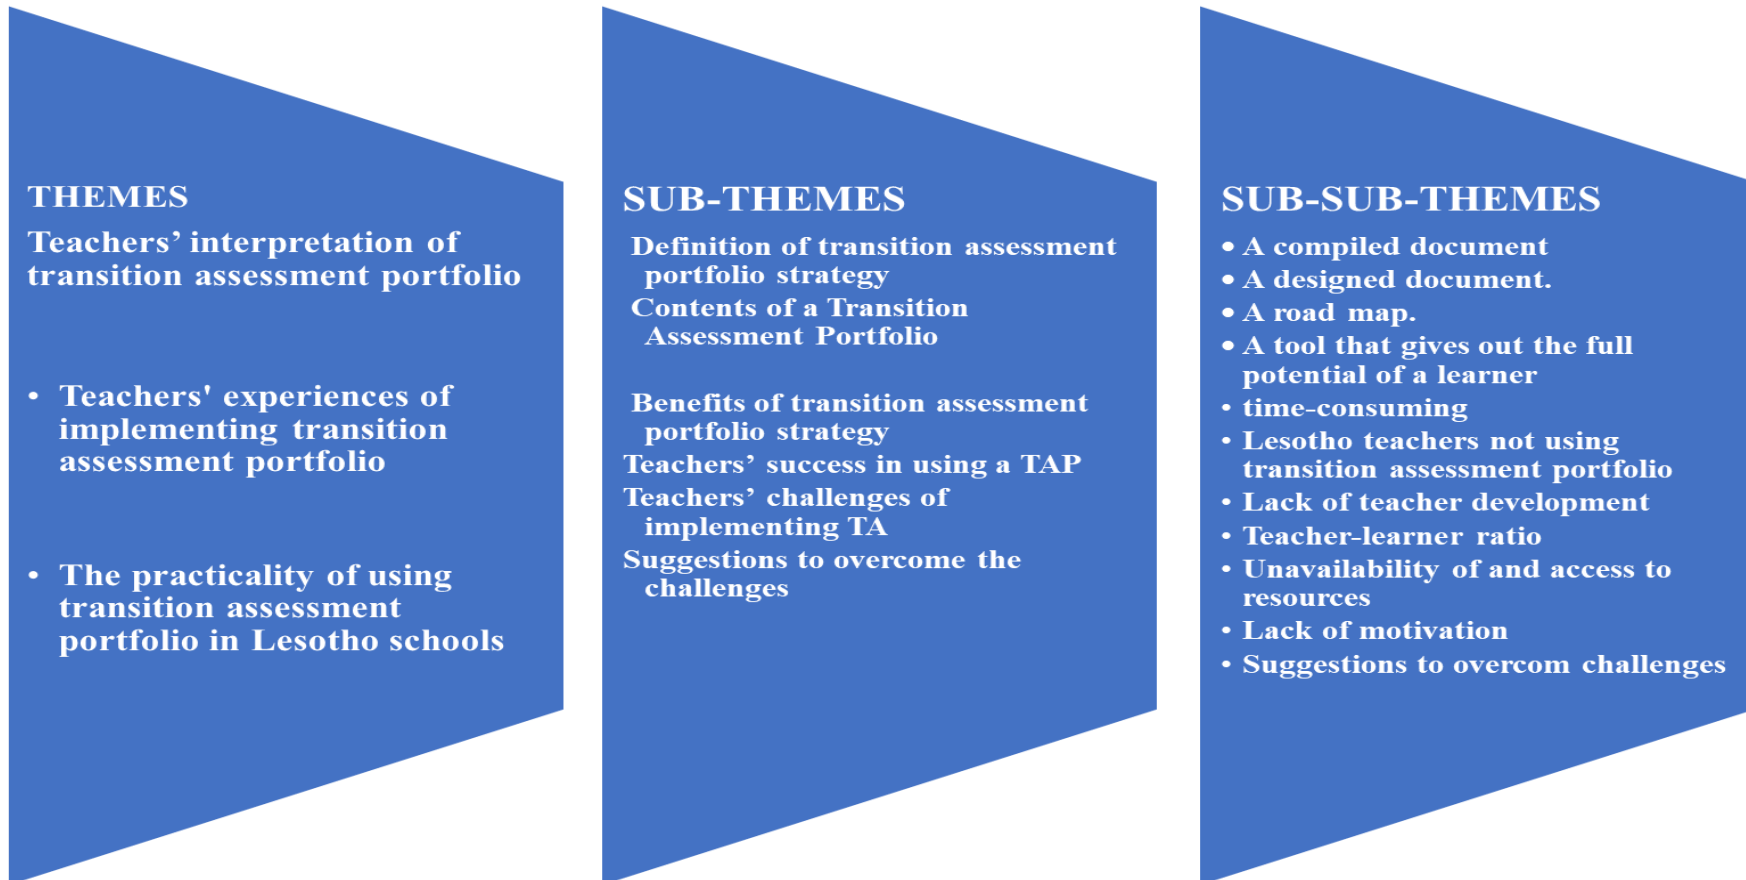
THEMES

Teachers' interpretation of transition assessment portfolio

• Teachers' experiences of implementing transition assessment portfolio

• The practicality of using transition assessment portfolio in Lesotho schools

SUB-THEMES

Definition of transition assessment portfolio strategy

Contents of a Transition Assessment Portfolio

Benefits of transition assessment portfolio strategy

Teachers' success in using a TAP

Teachers' challenges of implementing TA

Suggestions to overcome the challenges

SUB-SUB-THEMES

• A compiled document
• A designed document.
• A road map.
• A tool that gives out the full potential of a learner
• time-consuming
• Lesotho teachers not using transition assessment portfolio
• Lack of teacher development
• Teacher-learner ratio
• Unavailability of and access to resources
• Lack of motivation
• Suggestions to overcom challenges